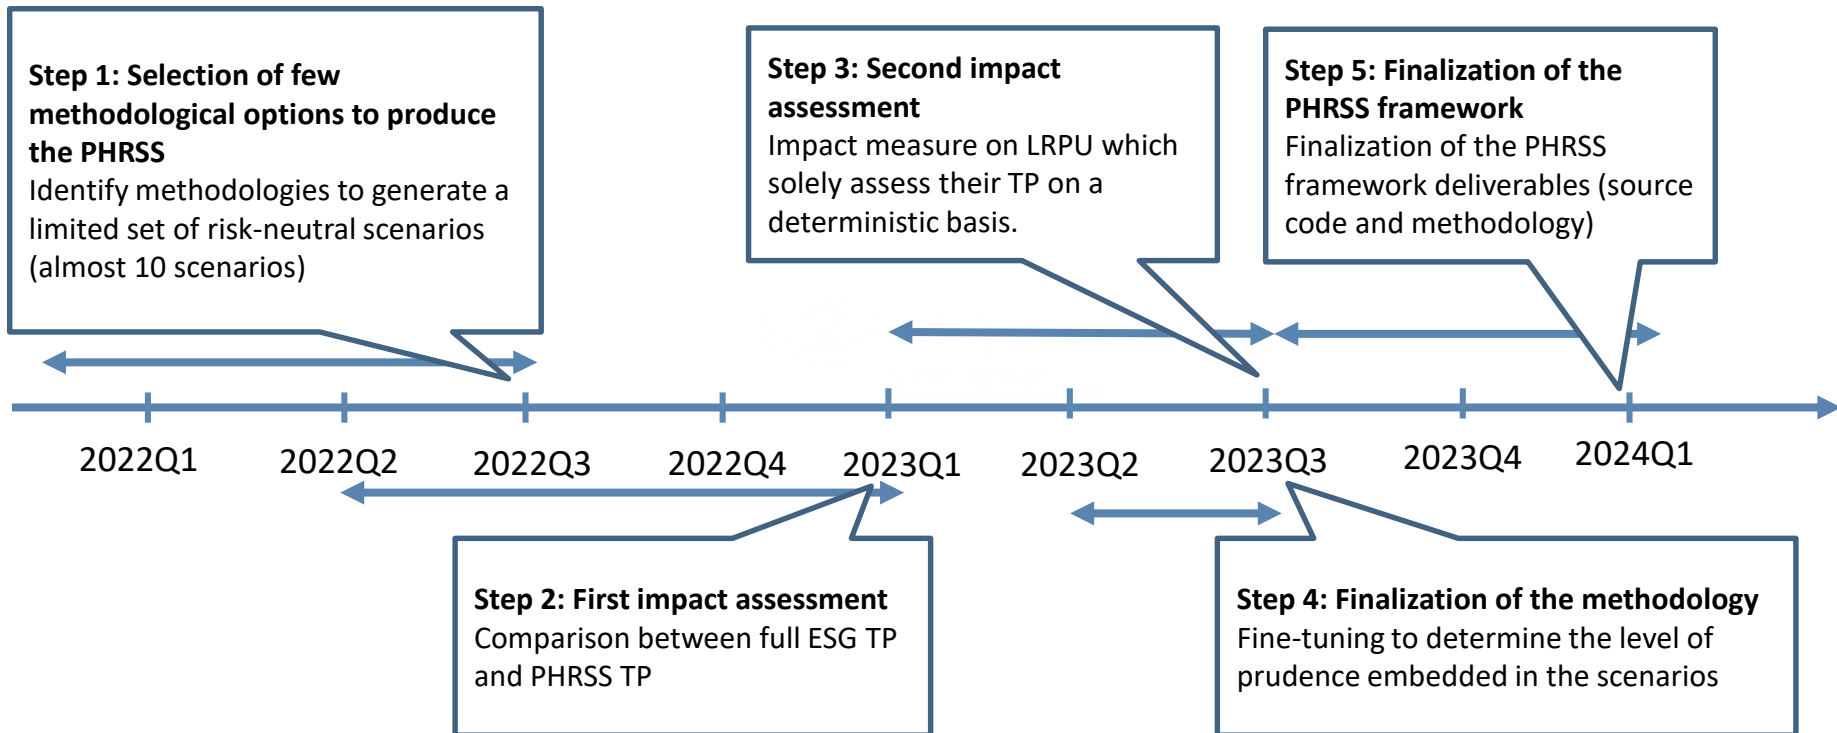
**Step 1: Selection of few methodological options to produce the PHRSS**
Identify methodologies to generate a limited set of risk-neutral scenarios (almost 10 scenarios)

**Step 3: Second impact assessment**
Impact measure on LRPU which solely assess their TP on a deterministic basis.

**Step 5: Finalization of the PHRSS framework**
Finalization of the PHRSS framework deliverables (source code and methodology)

2022Q1 2022Q2 2022Q3 2022Q4 2023Q1 2023Q2 2023Q3 2023Q4 2024Q1

**Step 2: First impact assessment**
Comparison between full ESG TP and PHRSS TP

**Step 4: Finalization of the methodology**
Fine-tuning to determine the level of prudence embedded in the scenarios